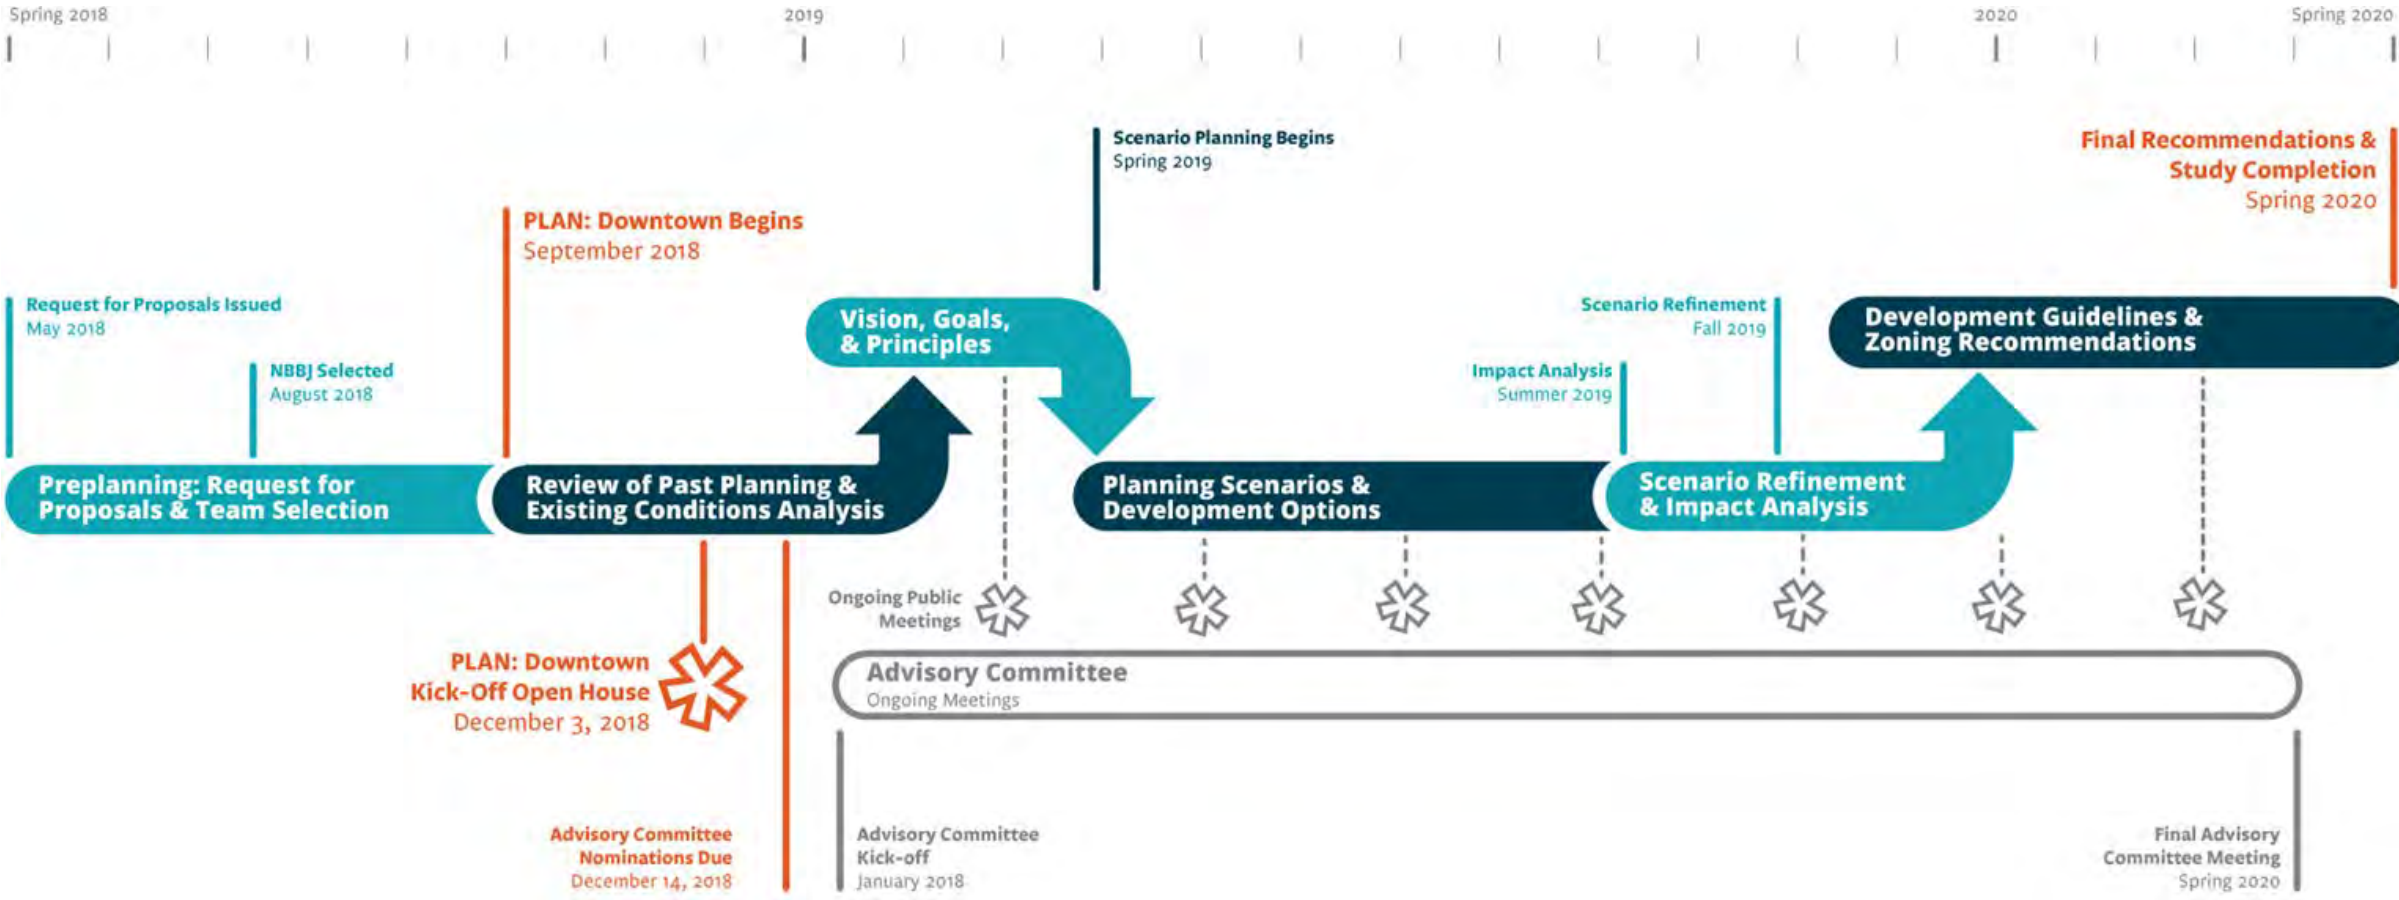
Spring 2018

2019

2020

Spring 2020

Scenario Planning Begins
Spring 2019

Final Recommendations & Study Completion
Spring 2020

PLAN: Downtown Begins
September 2018

Request for Proposals Issued
May 2018

NBBJ Selected
August 2018

Vision, Goals, & Principles

Scenario Refinement
Fall 2019

Impact Analysis
Summer 2019

Development Guidelines & Zoning Recommendations

Preplanning: Request for Proposals & Team Selection

Review of Past Planning & Existing Conditions Analysis

Planning Scenarios & Development Options

Scenario Refinement & Impact Analysis

Ongoing Public Meetings

PLAN: Downtown Kick-Off Open House
December 3, 2018

Advisory Committee
Ongoing Meetings

Advisory Committee Nominations Due
December 14, 2018

Advisory Committee Kick-off
January 2018

Final Advisory Committee Meeting
Spring 2020